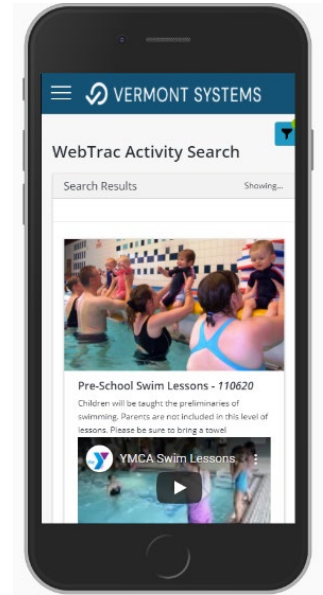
VERMONT SYSTEMS

WebTrac Activity Search

Search Results

Showing...

Pre-School Swim Lessons - *110620*

Children will be taught the preliminaries of swimming. Parents are not included in this level of lessons. Please be sure to bring a towel

YMCA Swim Lessons